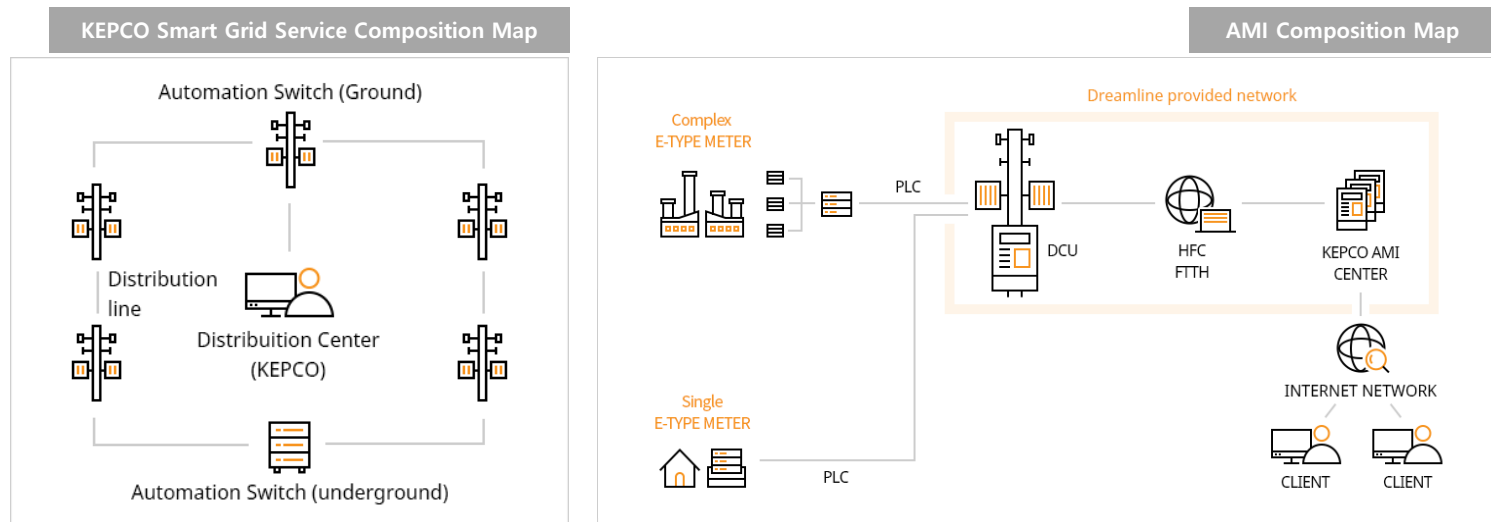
KEPCO Smart Grid Service Composition Map

Automation Switch (Ground)

Distribution line

Distribuition Center (KEPCO)

Automation Switch (underground)

AMI Composition Map

Dreamline provided network

Complex E-TYPE METER

PLC

DCU

HFC FTTH

KEPCO AMI CENTER

INTERNET NETWORK

Single E-TYPE METER

PLC

CLIENT

CLIENT